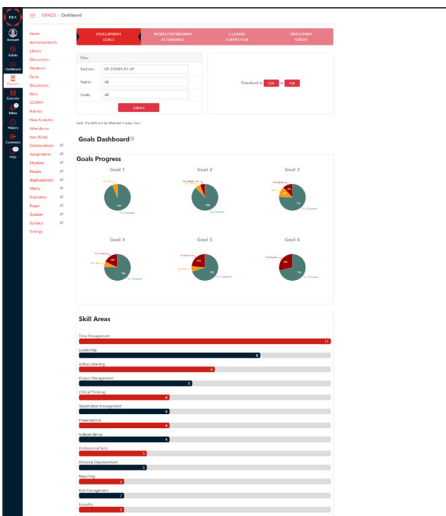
GRADS > Dashboard

Account
Admin
Dashboard
Courses
Groups
Inbox
History
Commons
Help

Home
Announcements
Library
Discussions
Modules
Goals
Documents
Files
ECSBPI
Rubrics
New Analytics
Attendance
Item Banks
Collaborations
Assignments
Modules
People
BigBlueButton
Marks
Outcomes
Pages
Quizzes
Syllabus
Settings

DEVELOPMENT GOALS
WORKSHOP/WEBINAR ATTENDANCE
E-LEARNING COMPLETION
PROFESSIONAL SURVEY

Filter
Academic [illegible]
Name All
Grade All
Submit

Download as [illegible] PDF

Note: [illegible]

Goals Dashboard

Goals Progress

Goal 1
Goal 2
Goal 3
Goal 4
Goal 5
Goal 6

Skill Areas

Time Management
Leadership
Active Listening
Project Management
Critical Thinking
Stakeholder Management
Presentations
Subject Mastery
Professional Skills
Personal Empowerment
Reporting
Risk Management
Empathy